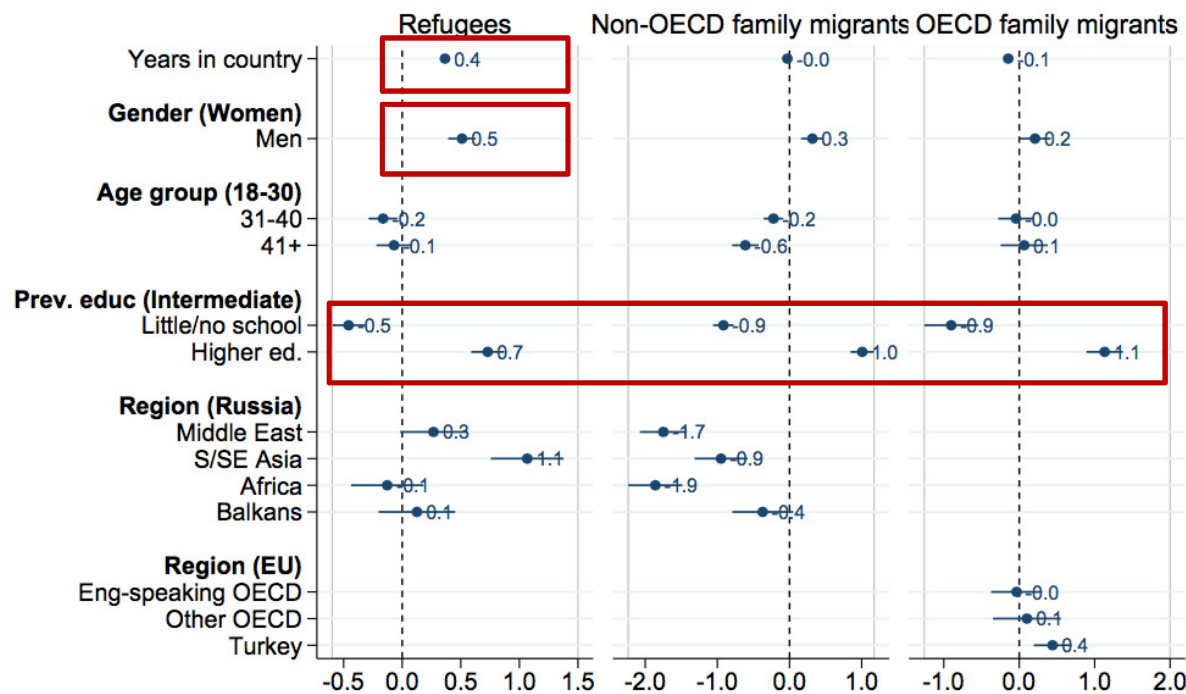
Refugees | Non-OECD family migrants | OECD family migrants

Years in country 0.4 -0.0 -0.1

Gender (Women)
Men 0.5 0.3 0.2

Age group (18-30)
31-40 -0.2 -0.2 -0.0
41+ -0.1 -0.6 0.1

Prev. educ (Intermediate)
Little/no school -0.5 -0.9 -0.9
Higher ed. 0.7 1.0 1.1

Region (Russia)
Middle East 0.3 -1.7
S/SE Asia 1.1 -0.9
Africa -0.1 -1.9
Balkans 0.1 -0.4

Region (EU)
Eng-speaking OECD -0.0
Other OECD 0.1
Turkey 0.4

-0.5 0.0 0.5 1.0 1.5 -2.0 -1.0 0.0 1.0 -1.0 0.0 1.0 2.0